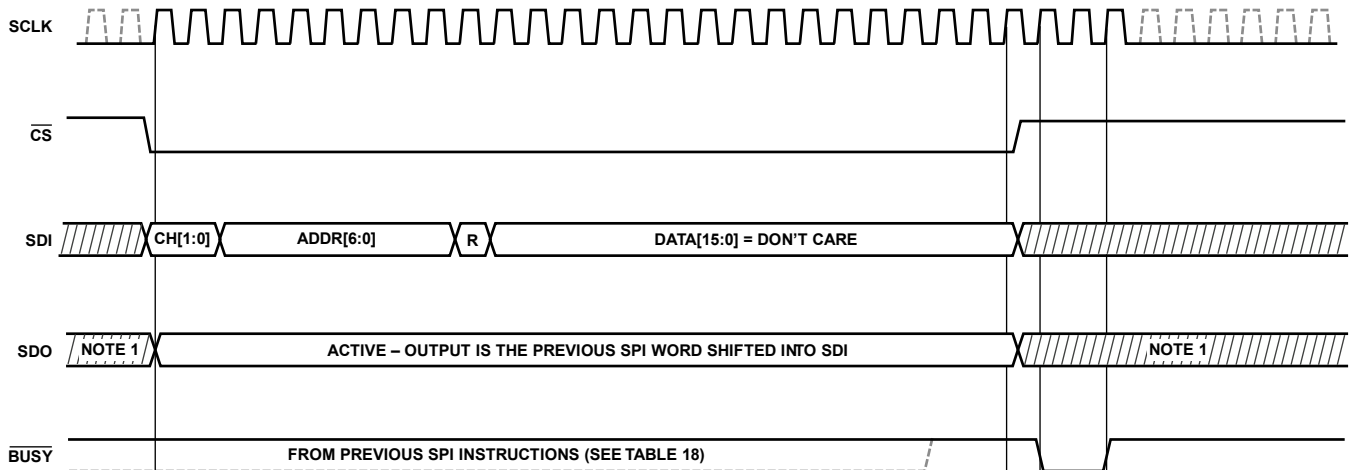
SCLK

$\overline{CS}$

SDI CH[1:0] ADDR[6:0] R DATA[15:0] = DON'T CARE

SDO NOTE 1 ACTIVE – OUTPUT IS THE PREVIOUS SPI WORD SHIFTED INTO SDI NOTE 1

$\overline{BUSY}$ FROM PREVIOUS SPI INSTRUCTIONS (SEE TABLE 18)